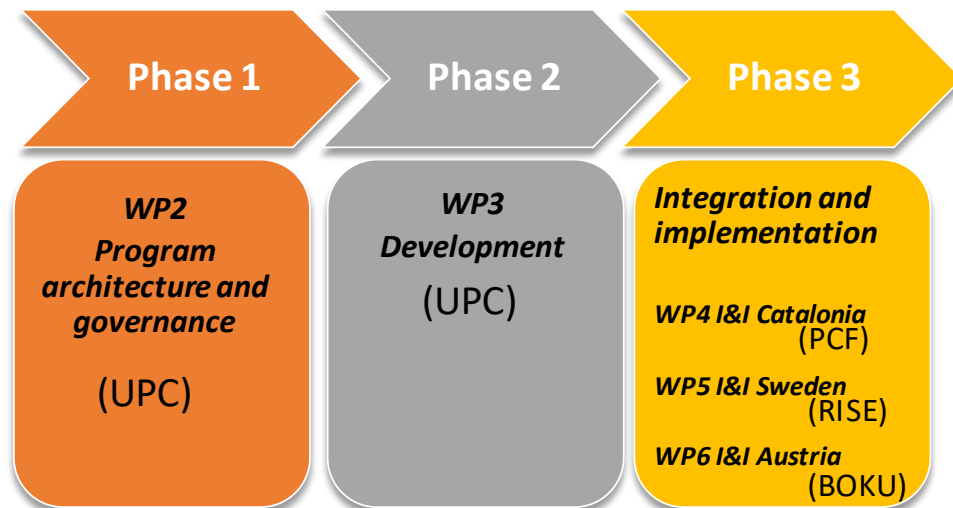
Phase 1

Phase 2

Phase 3

WP2
Program architecture and governance

(UPC)

WP3
Development

(UPC)

Integration and implementation

WP4 I&I Catalonia
(PCF)

WP5 I&I Sweden
(RISE)

WP6 I&I Austria
(BOKU)